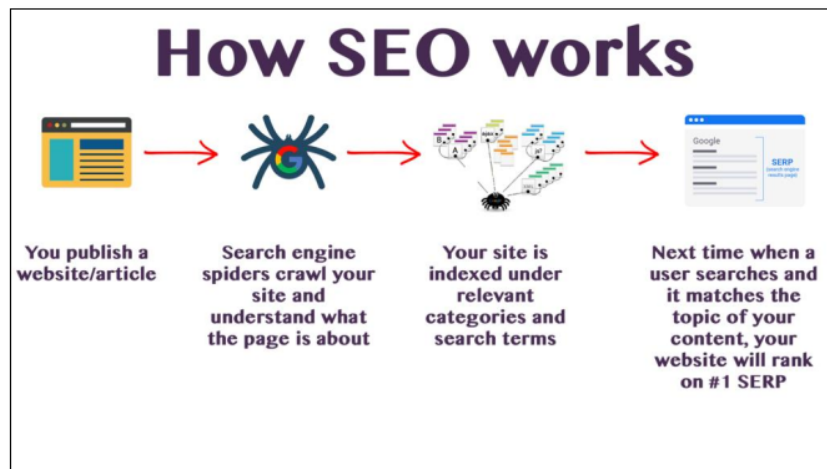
How SEO works

Google

SERP
Search engine results pages

You publish a website/article

Search engine spiders crawl your site and understand what the page is about

Your site is indexed under relevant categories and search terms

Next time when a user searches and it matches the topic of your content, your website will rank on #1 SERP